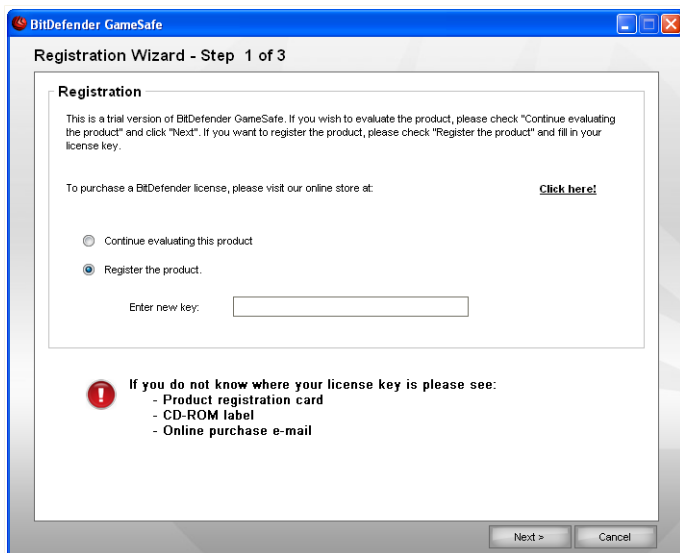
BitDefender GameSafe

Registration Wizard - Step 1 of 3

Registration

This is a trial version of BitDefender GameSafe. If you wish to evaluate the product, please check "Continue evaluating the product" and click "Next". If you want to register the product, please check "Register the product" and fill in your license key.

To purchase a BitDefender license, please visit our online store at:

Click here!

Continue evaluating this product

Register the product.

Enter new key:

If you do not know where your license key is please see:
- Product registration card
- CD-ROM label
- Online purchase e-mail

Next >

Cancel